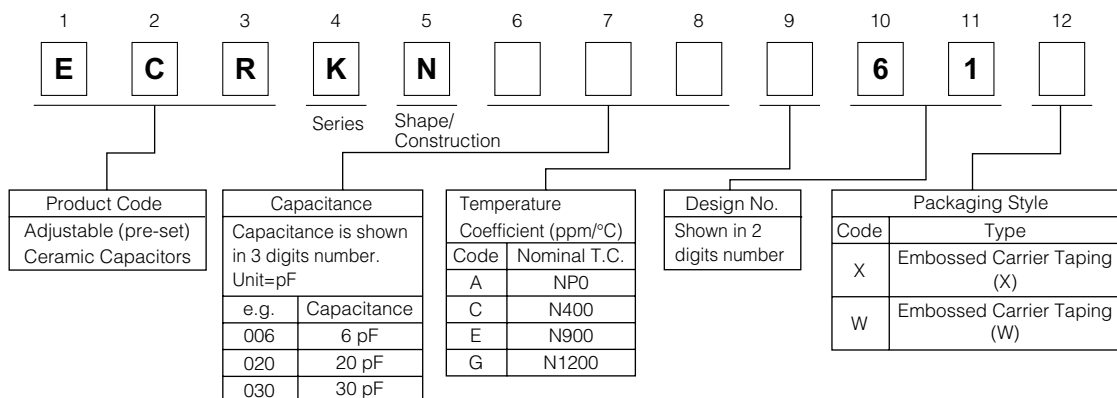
1 2 3 4 5 6 7 8 9 10 11 12

E C R K N 6 1

Series

Shape/ Construction

Product Code
Adjustable (pre-set) Ceramic Capacitors

Capacitance
Capacitance is shown in 3 digits number. Unit=pF

| e.g. | Capacitance |
|---|---|
| 006 | 6 pF |
| 020 | 20 pF |
| 030 | 30 pF |

Temperature Coefficient (ppm/°C)

| Code | Nominal T.C. |
|---|---|
| A | NP0 |
| C | N400 |
| E | N900 |
| G | N1200 |

Design No.
Shown in 2 digits number

Packaging Style

| Code | Type |
|---|---|
| X | Embossed Carrier Taping (X) |
| W | Embossed Carrier Taping (W) |